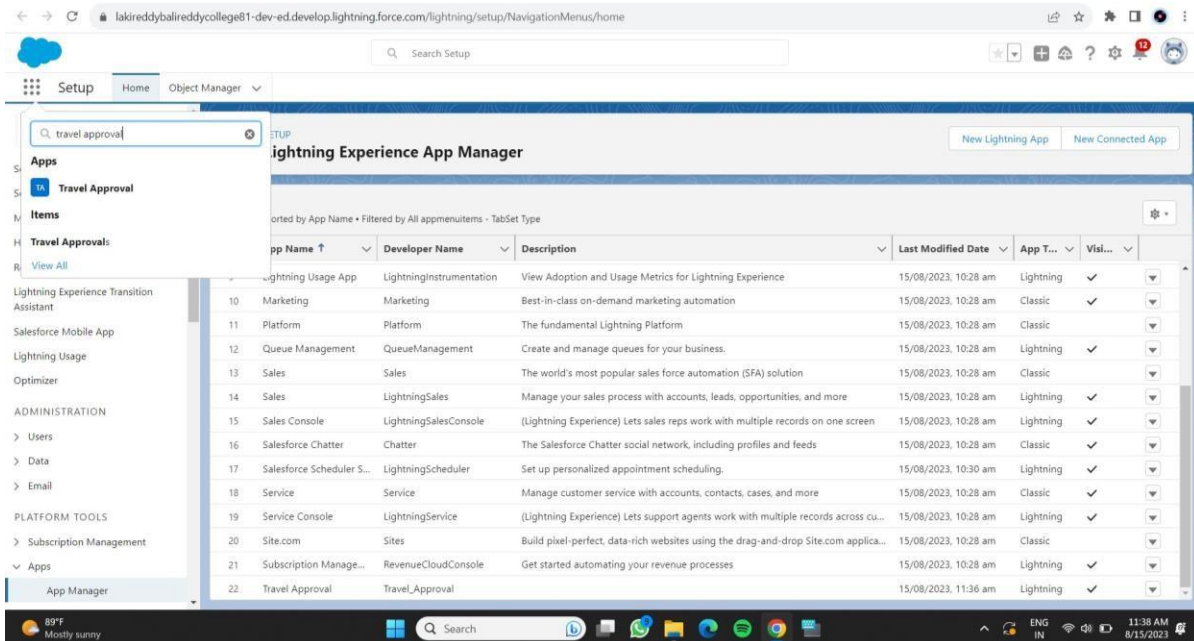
lakireddybalireddycollege81-dev-ed.develop.lightning.force.com/lightning/setup/NavigationMenus/home

Search Setup

Setup Home Object Manager

travel approval

Apps

TA Travel Approval

Items

Travel Approvals

View All

Lightning Experience Transition Assistant

Salesforce Mobile App

Lightning Usage

Optimizer

ADMINISTRATION

> Users

> Data

> Email

PLATFORM TOOLS

> Subscription Management

Apps

App Manager

ETUP

Lightning Experience App Manager

New Lightning App New Connected App

orted by App Name • Filtered by All appmenuitems - TabSet Type

| | App Name ↑ | Developer Name | Description | Last Modified Date | App T... | Visi... | |
|---|---|---|---|---|---|---|---|
| | Lightning Usage App | LightningInstrumentation | View Adoption and Usage Metrics for Lightning Experience | 15/08/2023, 10:28 am | Lightning | ✓ | |
| 10 | Marketing | Marketing | Best-in-class on-demand marketing automation | 15/08/2023, 10:28 am | Classic | ✓ | |
| 11 | Platform | Platform | The fundamental Lightning Platform | 15/08/2023, 10:28 am | Classic | | |
| 12 | Queue Management | QueueManagement | Create and manage queues for your business. | 15/08/2023, 10:28 am | Lightning | ✓ | |
| 13 | Sales | Sales | The world's most popular sales force automation (SFA) solution | 15/08/2023, 10:28 am | Classic | | |
| 14 | Sales | LightningSales | Manage your sales process with accounts, leads, opportunities, and more | 15/08/2023, 10:28 am | Lightning | ✓ | |
| 15 | Sales Console | LightningSalesConsole | (Lightning Experience) Lets sales reps work with multiple records on one screen | 15/08/2023, 10:28 am | Lightning | ✓ | |
| 16 | Salesforce Chatter | Chatter | The Salesforce Chatter social network, including profiles and feeds | 15/08/2023, 10:28 am | Classic | ✓ | |
| 17 | Salesforce Scheduler S... | LightningScheduler | Set up personalized appointment scheduling. | 15/08/2023, 10:30 am | Lightning | ✓ | |
| 18 | Service | Service | Manage customer service with accounts, contacts, cases, and more | 15/08/2023, 10:28 am | Classic | ✓ | |
| 19 | Service Console | LightningService | (Lightning Experience) Lets support agents work with multiple records across cu... | 15/08/2023, 10:28 am | Lightning | ✓ | |
| 20 | Site.com | Sites | Build pixel-perfect, data-rich websites using the drag-and-drop Site.com applica... | 15/08/2023, 10:28 am | Classic | | |
| 21 | Subscription Manage... | RevenueCloudConsole | Get started automating your revenue processes | 15/08/2023, 10:28 am | Lightning | ✓ | |
| 22 | Travel Approval | Travel_Approval | | 15/08/2023, 11:36 am | Lightning | ✓ | |

89°F Mostly sunny

Search

ENG IN 11:38 AM 8/15/2023